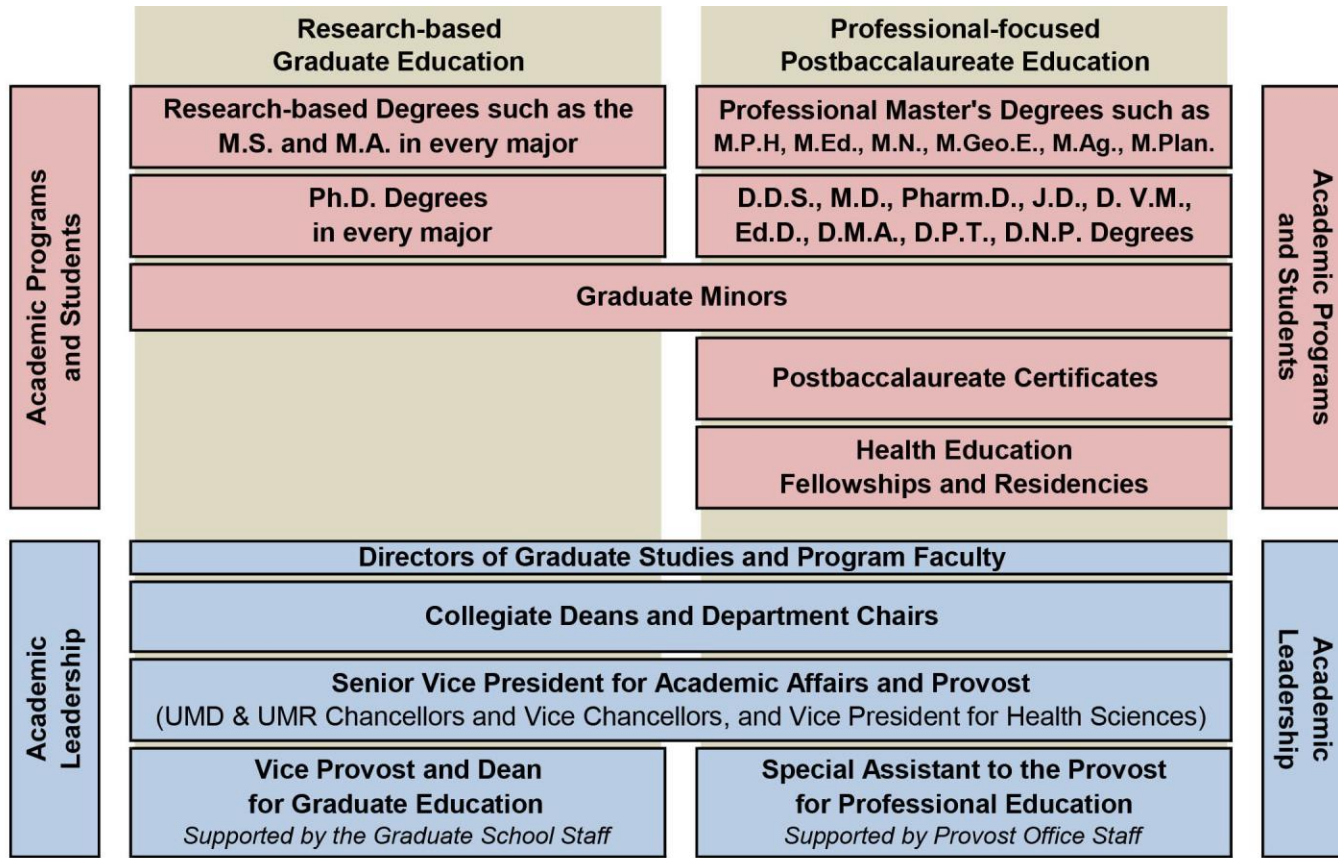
Research-based Graduate Education

Professional-focused Postbaccalaureate Education

Academic Programs and Students

Research-based Degrees such as the M.S. and M.A. in every major

Professional Master's Degrees such as M.P.H, M.Ed., M.N., M.Geo.E., M.Ag., M.Plan.

Ph.D. Degrees in every major

D.D.S., M.D., Pharm.D., J.D., D. V.M., Ed.D., D.M.A., D.P.T., D.N.P. Degrees

Graduate Minors

Postbaccalaureate Certificates

Health Education Fellowships and Residencies

Academic Programs and Students

Academic Leadership

Directors of Graduate Studies and Program Faculty

Collegiate Deans and Department Chairs

Senior Vice President for Academic Affairs and Provost
(UMD & UMR Chancellors and Vice Chancellors, and Vice President for Health Sciences)

Vice Provost and Dean for Graduate Education
*Supported by the Graduate School Staff*

Special Assistant to the Provost for Professional Education
*Supported by Provost Office Staff*

Academic Leadership